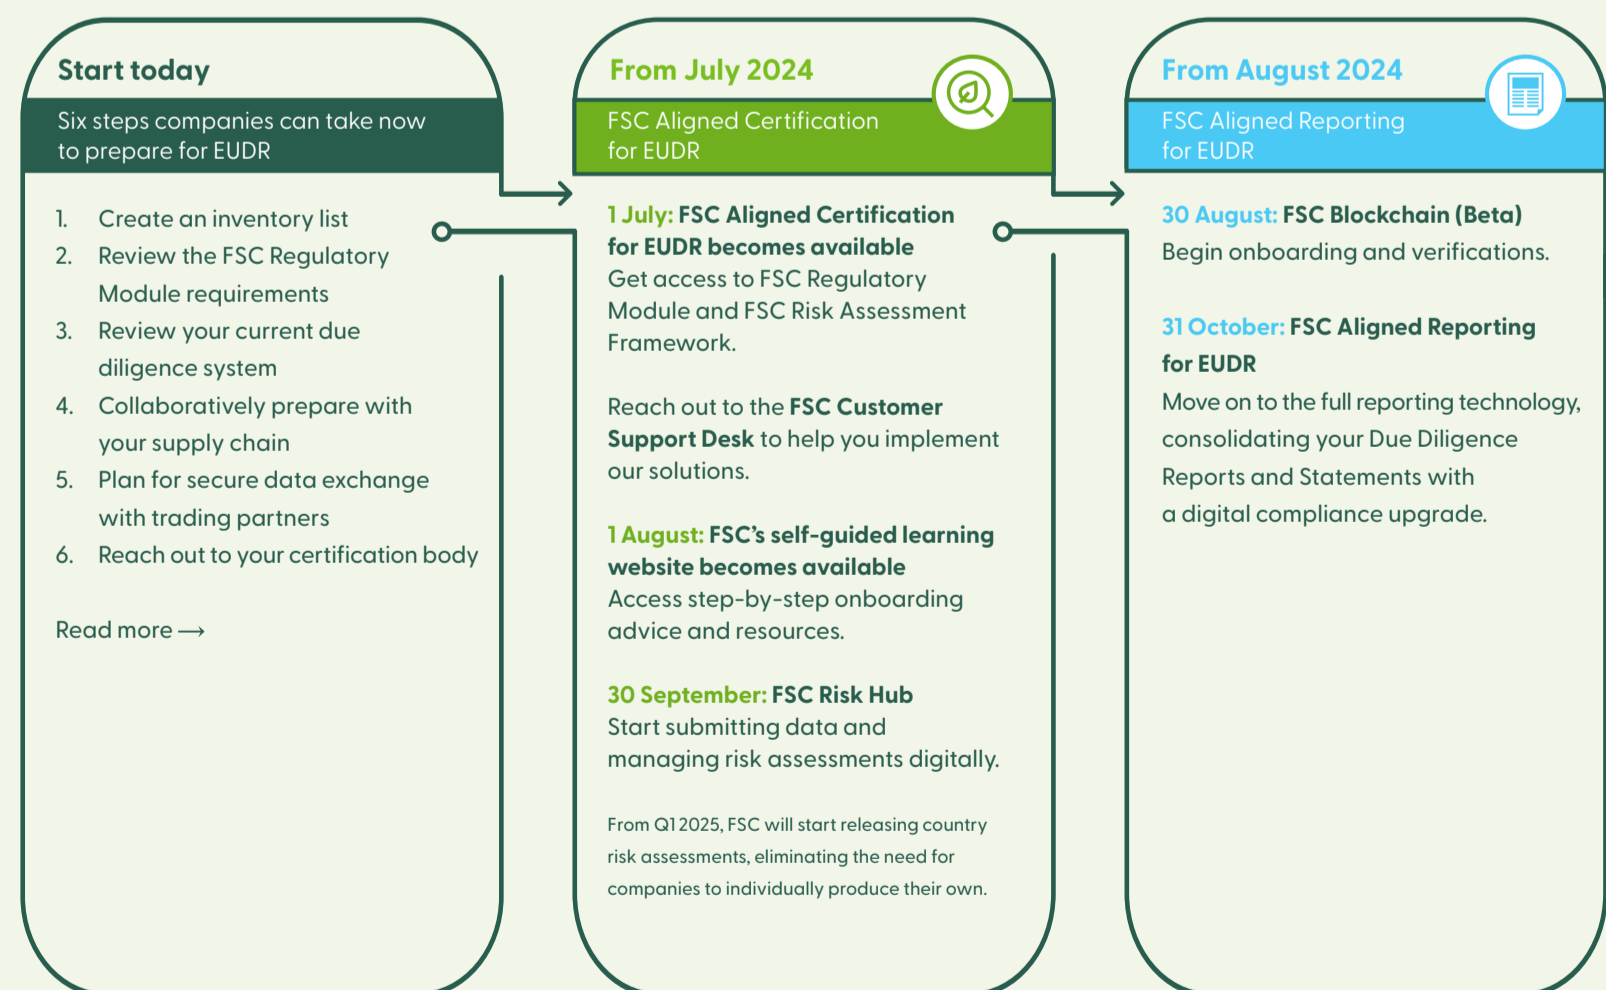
Start today

Six steps companies can take now to prepare for EUDR

1. Create an inventory list
2. Review the FSC Regulatory Module requirements
3. Review your current due diligence system
4. Collaboratively prepare with your supply chain
5. Plan for secure data exchange with trading partners
6. Reach out to your certification body

Read more ⟶

From July 2024

FSC Aligned Certification for EUDR

1 July: FSC Aligned Certification for EUDR becomes available
Get access to FSC Regulatory Module and FSC Risk Assessment Framework.

Reach out to the FSC Customer Support Desk to help you implement our solutions.

1 August: FSC's self-guided learning website becomes available
Access step-by-step onboarding advice and resources.

30 September: FSC Risk Hub
Start submitting data and managing risk assessments digitally.

From Q1 2025, FSC will start releasing country risk assessments, eliminating the need for companies to individually produce their own.

From August 2024

FSC Aligned Reporting for EUDR

30 August: FSC Blockchain (Beta)
Begin onboarding and verifications.

31 October: FSC Aligned Reporting for EUDR
Move on to the full reporting technology, consolidating your Due Diligence Reports and Statements with a digital compliance upgrade.